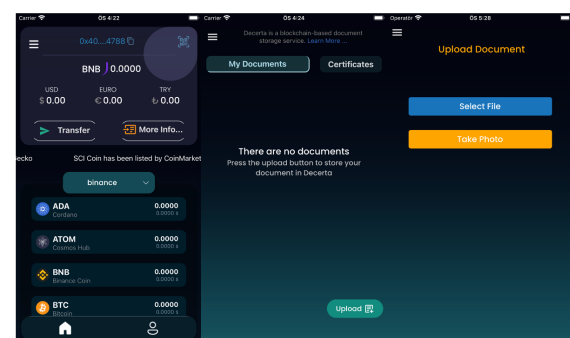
Carrier 05:4:22

0x40....4788

BNB | 0.0000

USD $ 0.00
EURO € 0.00
TRY ₺ 0.00

Transfer
More Info...

ecko SCI Coin has been listed by CoinMarket

binance

ADA Cardano 0.0000 0.0000 $
ATOM Cosmos Hub 0.0000 0.0000 $
BNB Binance Coin 0.0000 0.0000 $
BTC Bitcoin 0.0000 0.0000 $

Carrier 05:4:24

Decerta is a blockchain-based document storage service. Learn More ...

My Documents
Certificates

There are no documents
Press the upload button to store your document in Decerta

Upload

Operator 05:5:28

Upload Document

Select File
Take Photo